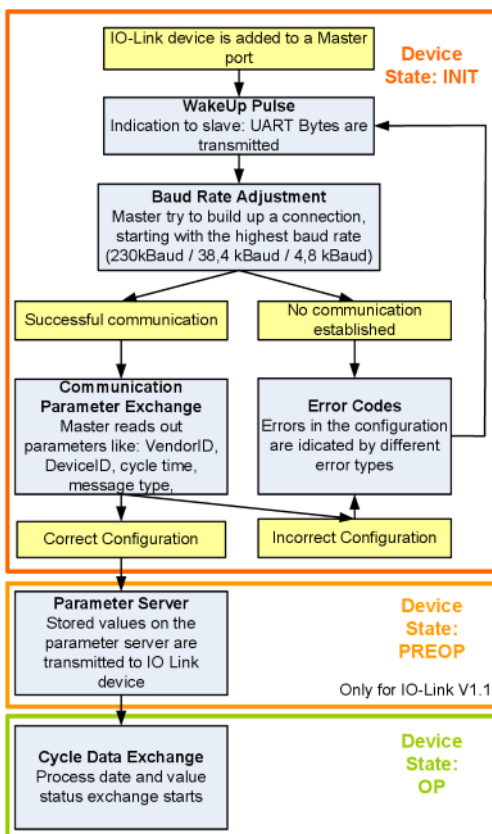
IO-Link device is added to a Master port

Device State: INIT

WakeUp Pulse
Indication to slave: UART Bytes are transmitted

Baud Rate Adjustment
Master try to build up a connection, starting with the highest baud rate (230kBaud / 38,4 kBaud / 4,8 kBaud)

Successful communication

No communication established

Communication Parameter Exchange
Master reads out parameters like: VendorID, DeviceID, cycle time, message type,

Error Codes
Errors in the configuration are idicated by different error types

Correct Configuration

Incorrect Configuration

Parameter Server
Stored values on the parameter server are transmitted to IO Link device

Device State: PREOP

Only for IO-Link V1.1

Cycle Data Exchange
Process date and value status exchange starts

Device State: OP